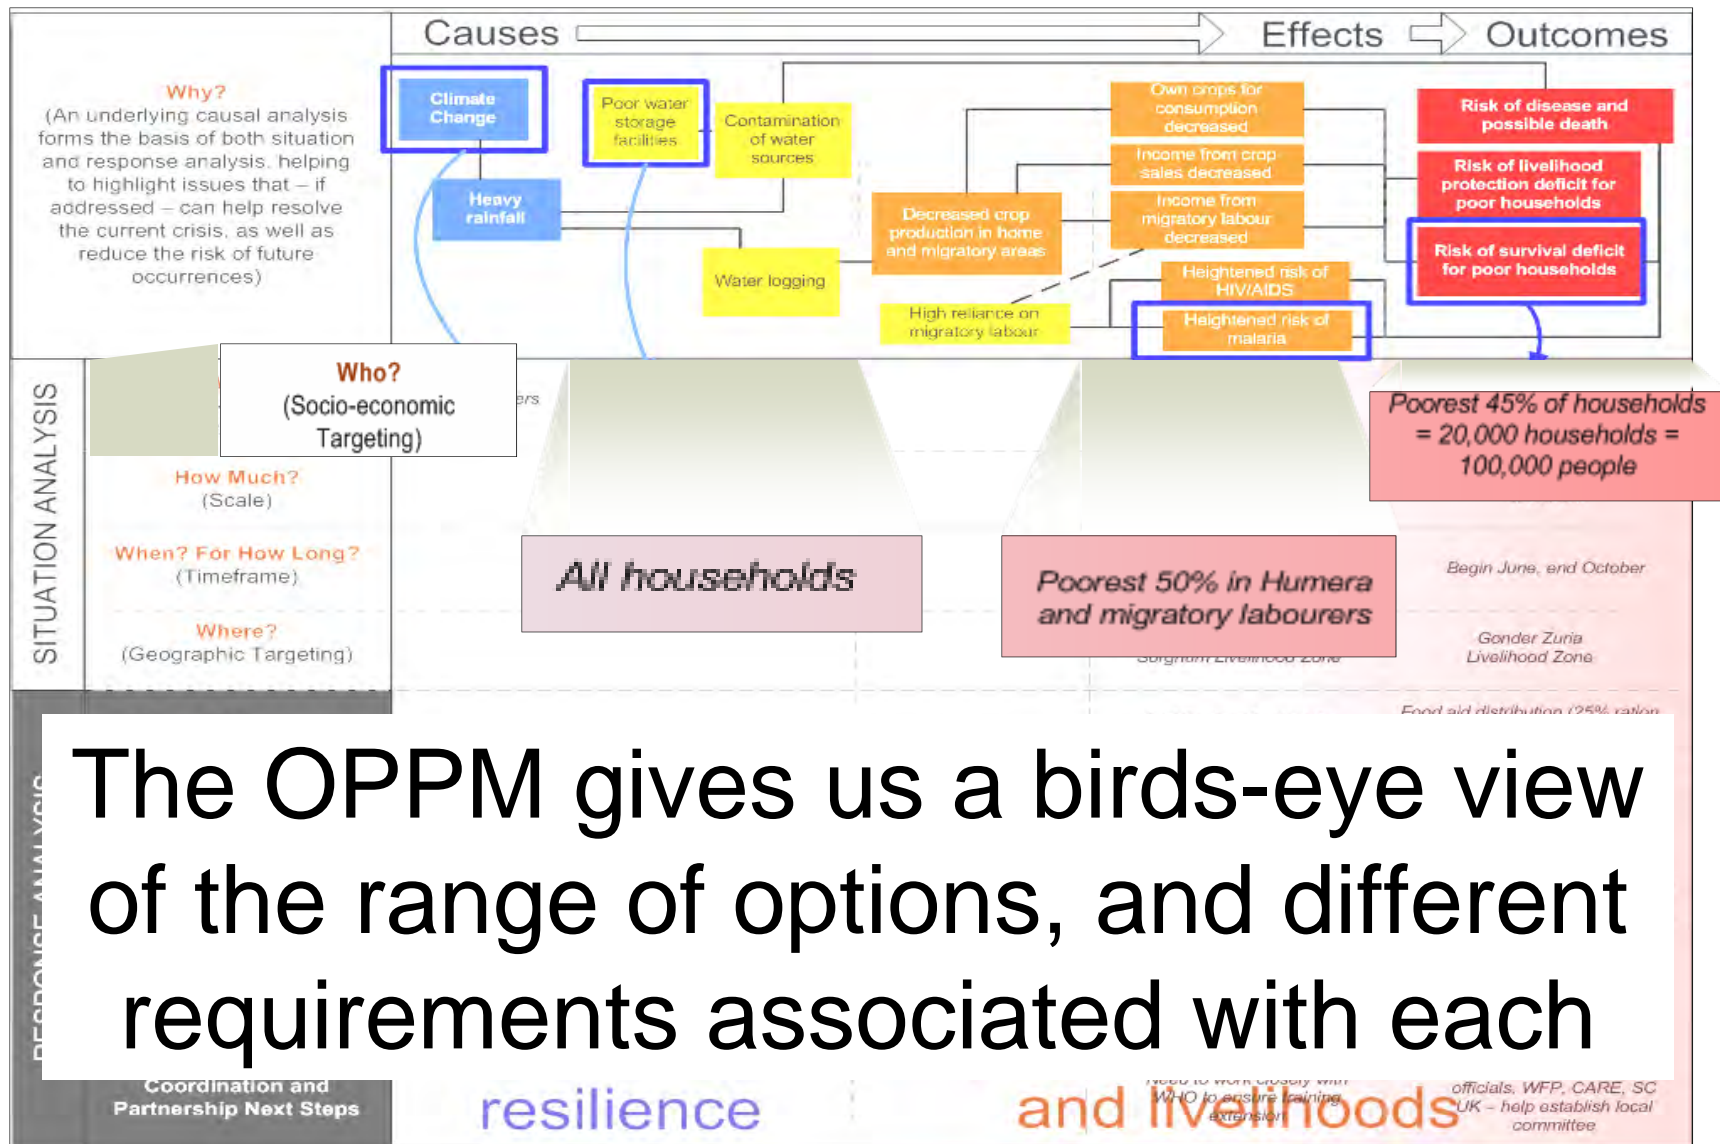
Causes Effects Outcomes

Why?
(An underlying causal analysis forms the basis of both situation and response analysis, helping to highlight issues that – if addressed – can help resolve the current crisis, as well as reduce the risk of future occurrences)

Climate Change

Heavy rainfall

Poor water storage facilities

Contamination of water sources

Water logging

Decreased crop production in home and migratory areas

High reliance on migratory labour

Own crops for consumption decreased

Income from crop sales decreased

Income from migratory labour decreased

Heightened risk of HIV/AIDS

Heightened risk of malaria

Risk of disease and possible death

Risk of livelihood protection deficit for poor households

Risk of survival deficit for poor households

SITUATION ANALYSIS

Who?
(Socio-economic Targeting)

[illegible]ers

How Much?
(Scale)

When? For How Long?
(Timeframe)

Where?
(Geographic Targeting)

All households

Poorest 50% in Humera and migratory labourers

Sorghum Livelihood Zone

Poorest 45% of households = 20,000 households = 100,000 people

Begin June, end October

Gonder Zuria Livelihood Zone

Food aid distribution (25% ration

The OPPM gives us a birds-eye view of the range of options, and different requirements associated with each

RESPONSE ANALYSIS

Coordination and Partnership Next Steps

resilience

and livelihoods

Need to work closely with WHO to ensure training extension

officials, WFP, CARE, SC UK – help establish local committee